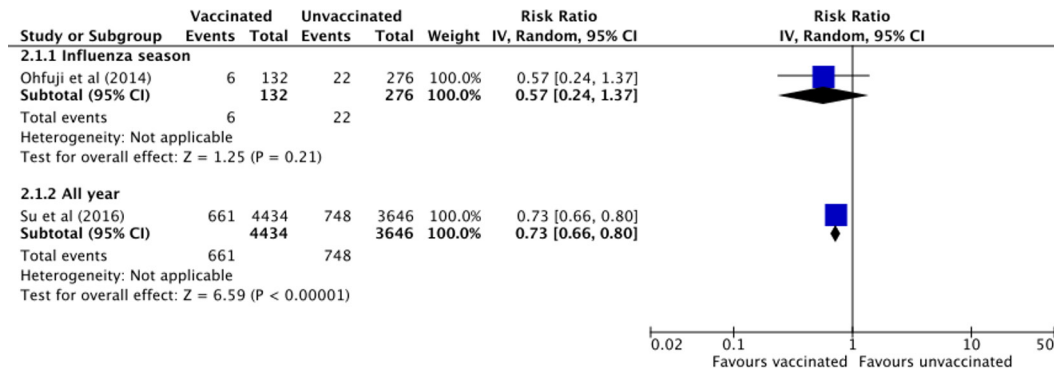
| Study or Subgroup | Vaccinated Events | Vaccinated Total | Unvaccinated Events | Unvaccinated Total | Weight | Risk Ratio IV, Random, 95% CI |
|---|---|---|---|---|---|---|
| **2.1.1 Influenza season** | | | | | | |
| Ohfuji et al (2014) | 6 | 132 | 22 | 276 | 100.0% | 0.57 [0.24, 1.37] |
| **Subtotal (95% CI)** | | **132** | | **276** | **100.0%** | **0.57 [0.24, 1.37]** |
| Total events | 6 | | 22 | | | |
| Heterogeneity: Not applicable | | | | | | |
| Test for overall effect: Z = 1.25 (P = 0.21) | | | | | | |
| **2.1.2 All year** | | | | | | |
| Su et al (2016) | 661 | 4434 | 748 | 3646 | 100.0% | 0.73 [0.66, 0.80] |
| **Subtotal (95% CI)** | | **4434** | | **3646** | **100.0%** | **0.73 [0.66, 0.80]** |
| Total events | 661 | | 748 | | | |
| Heterogeneity: Not applicable | | | | | | |
| Test for overall effect: Z = 6.59 (P < 0.00001) | | | | | | |

Risk Ratio
IV, Random, 95% CI

0.02 0.1 1 10 50
Favours vaccinated Favours unvaccinated